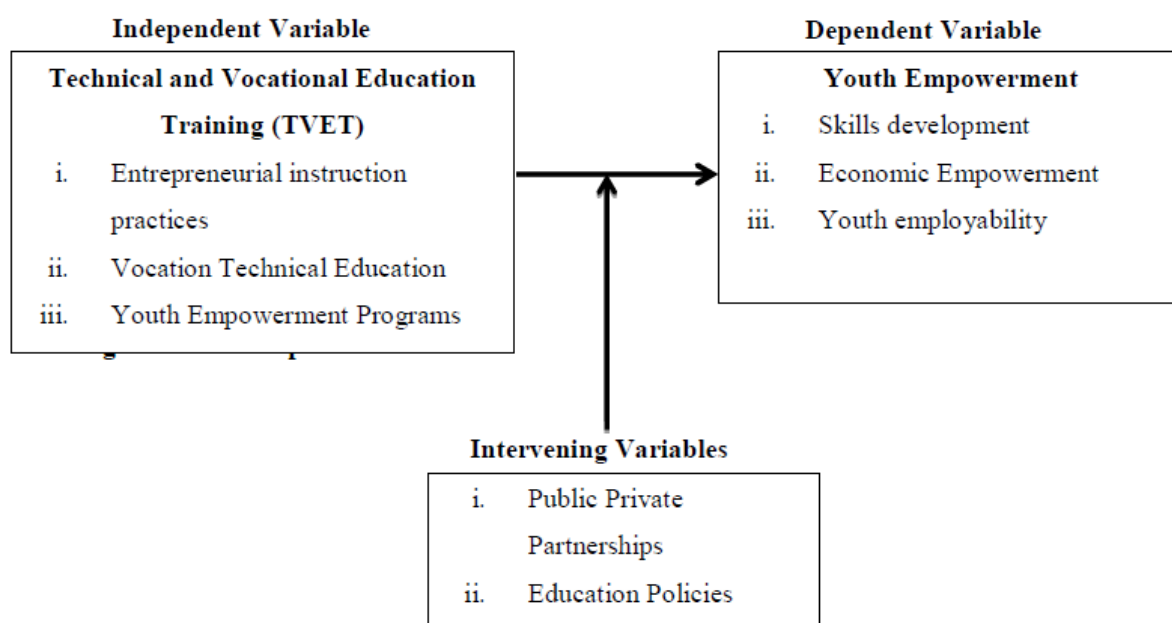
Independent Variable

Technical and Vocational Education Training (TVET)

i. Entrepreneurial instruction practices

ii. Vocation Technical Education

iii. Youth Empowerment Programs

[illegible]

Dependent Variable

Youth Empowerment

i. Skills development

ii. Economic Empowerment

iii. Youth employability

Intervening Variables

i. Public Private Partnerships

ii. Education Policies